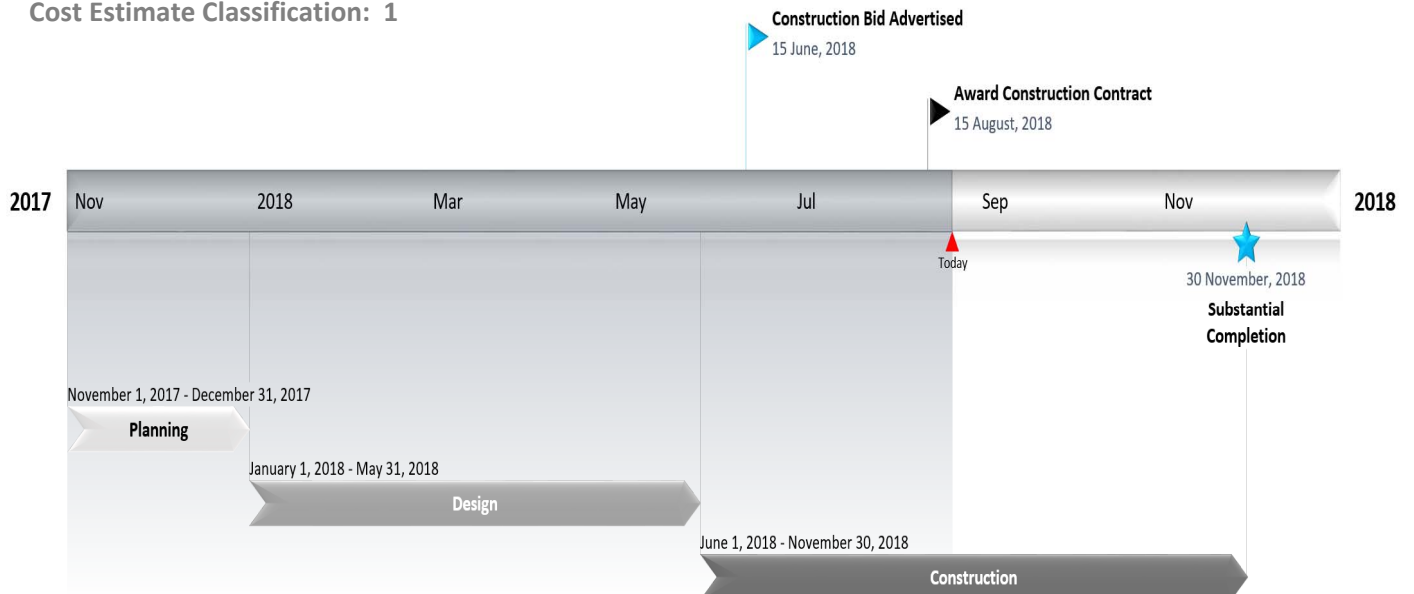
Cost Estimate Classification: 1

Construction Bid Advertised
15 June, 2018

Award Construction Contract
15 August, 2018

2017 Nov 2018 Mar May Jul Sep Nov 2018

Today

30 November, 2018
Substantial Completion

November 1, 2017 - December 31, 2017
Planning

January 1, 2018 - May 31, 2018
Design

June 1, 2018 - November 30, 2018
Construction